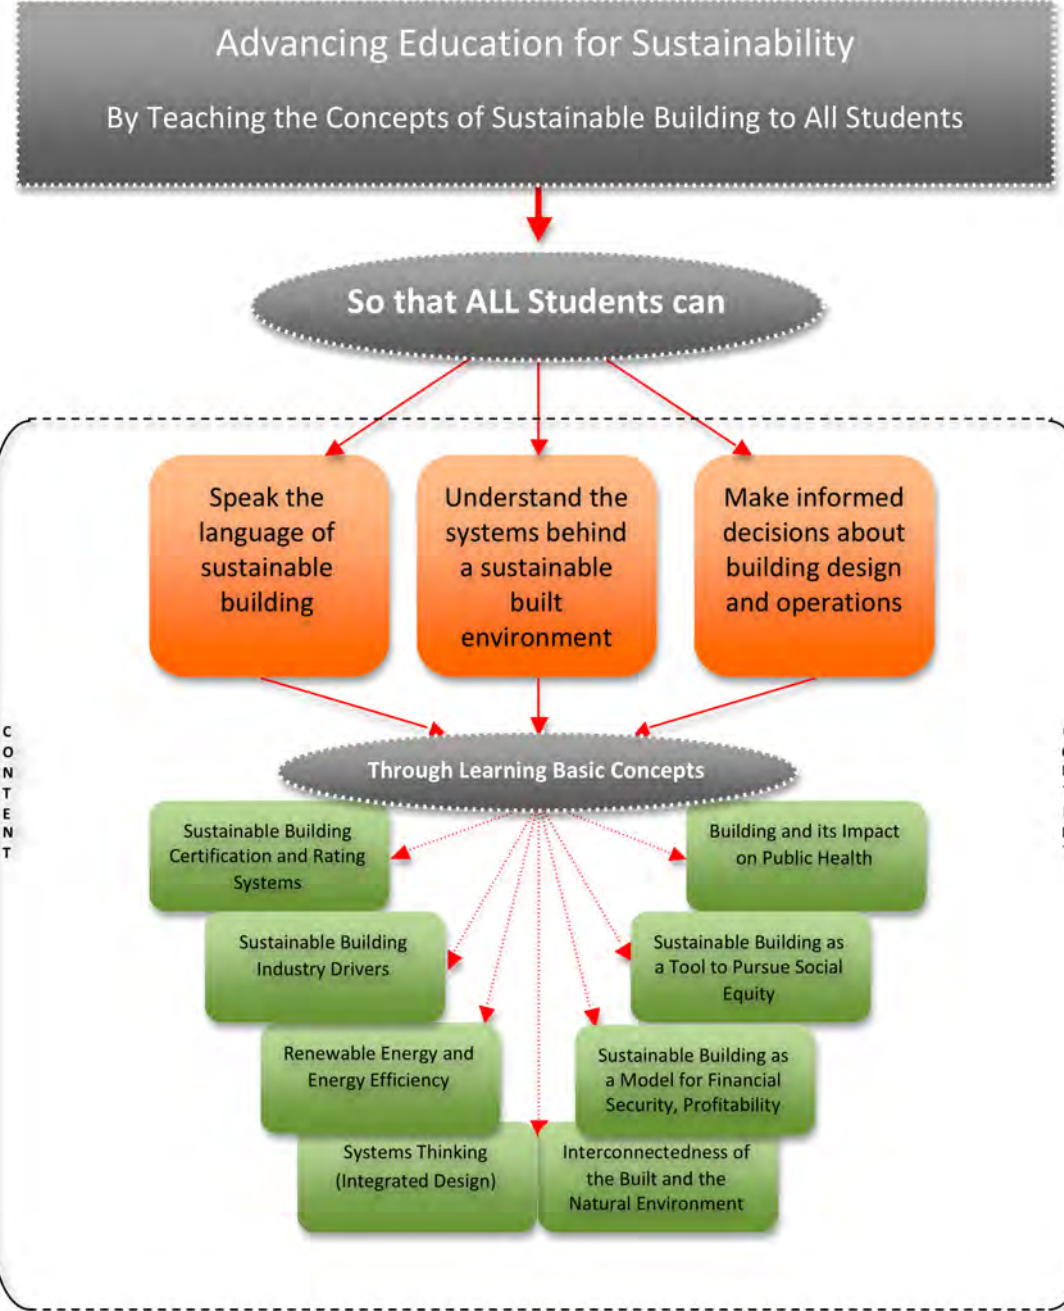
Advancing Education for Sustainability

By Teaching the Concepts of Sustainable Building to All Students

So that ALL Students can

Speak the language of sustainable building

Understand the systems behind a sustainable built environment

Make informed decisions about building design and operations

C O N T E N T

Through Learning Basic Concepts

Sustainable Building Certification and Rating Systems

Building and its Impact on Public Health

Sustainable Building Industry Drivers

Sustainable Building as a Tool to Pursue Social Equity

Renewable Energy and Energy Efficiency

Sustainable Building as a Model for Financial Security, Profitability

Systems Thinking (Integrated Design)

Interconnectedness of the Built and the Natural Environment

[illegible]